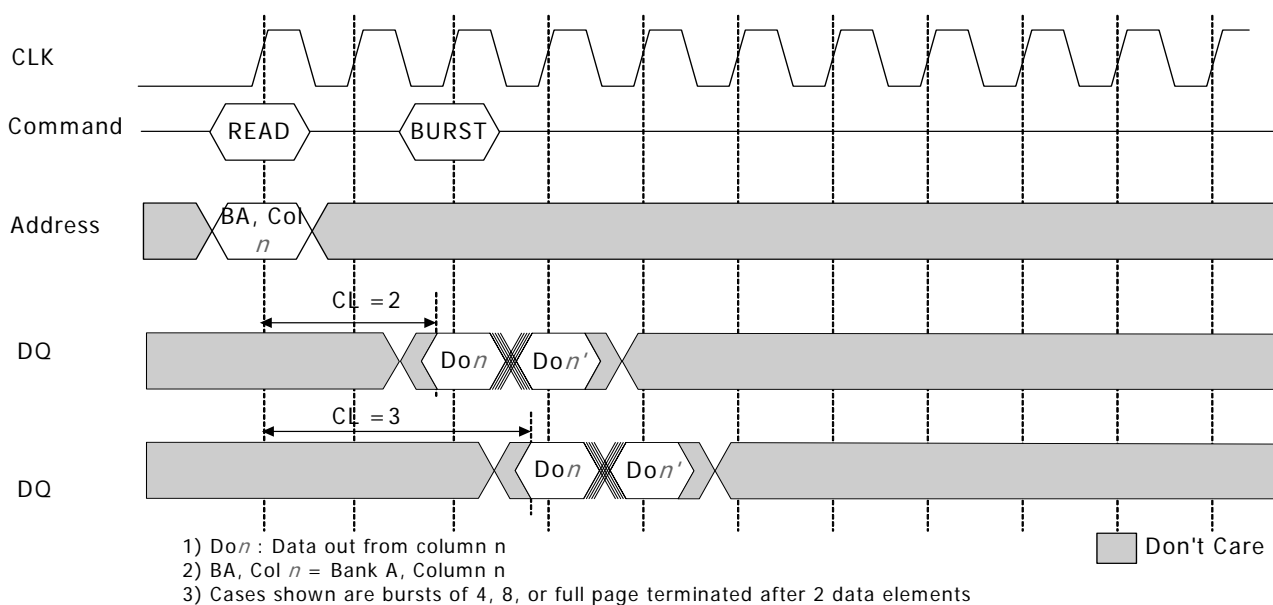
CLK

Command READ BURST

Address BA, Col $n$

CL = 2

DQ Do$n$ Do$n'$

CL = 3

DQ Do$n$ Do$n'$

1) Do$n$ : Data out from column n
2) BA, Col $n$ = Bank A, Column n
3) Cases shown are bursts of 4, 8, or full page terminated after 2 data elements

Don't Care